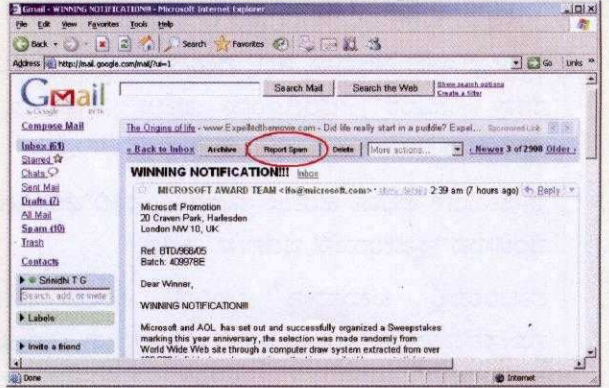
Gmail - WINNING NOTIFICATION!!! - Microsoft Internet Explorer

File Edit View Favorites Tools Help

Back Search Favorites

Address http://mail.google.com/mail/?ui=1

Go Links

Gmail by Google BETA

Search Mail Search the Web Show search options Create a filter

Compose Mail

Inbox (61)
Starred
Chats
Sent Mail
Drafts (7)
All Mail
Spam (10)
Trash

Contacts

Srinidhi T G

Search, add, or invite

Labels

Invite a friend

The Origins of life - www.Expelledthemovie.com - Did life really start in a puddle? Expel... Sponsored Link

« Back to Inbox Archive Report Spam Delete More actions... ‹ Newer 3 of 2900 Older ›

WINNING NOTIFICATION!!! Inbox

MICROSOFT AWARD TEAM <info@microsoft.com> show details 2:39 am (7 hours ago) Reply

Microsoft Promotion
20 Craven Park, Harlesden
London NW 10, UK

Ref: BTD/968/05
Batch: 409978E

Dear Winner,

WINNING NOTIFICATION!!!

Microsoft and AOL has set out and successfully organized a Sweepstakes marking this year anniversary, the selection was made randomly from World Wide Web site through a computer draw system extracted from over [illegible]

Done

Internet